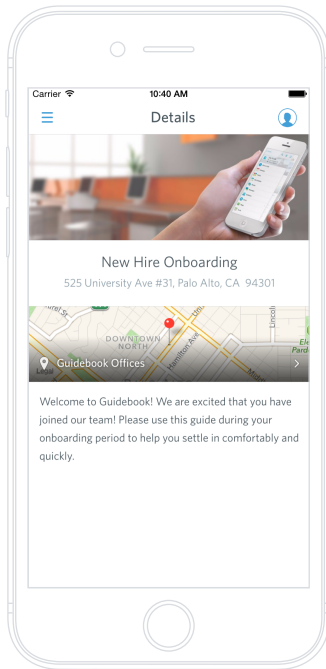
Carrier
10:40 AM
Details

New Hire Onboarding
525 University Ave #31, Palo Alto, CA 94301

DOWNTOWN NORTH
Lincoln
Guidebook Offices

Welcome to Guidebook! We are excited that you have joined our team! Please use this guide during your onboarding period to help you settle in comfortably and quickly.